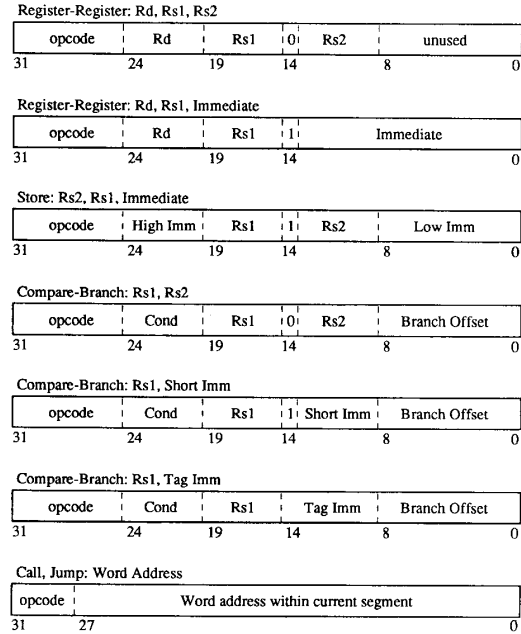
Register-Register: Rd, Rs1, Rs2

| opcode | Rd | Rs1 | 0 | Rs2 | unused |
|---|---|---|---|---|---|

31 24 19 14 8 0

Register-Register: Rd, Rs1, Immediate

| opcode | Rd | Rs1 | 1 | Immediate |
|---|---|---|---|---|

31 24 19 14 0

Store: Rs2, Rs1, Immediate

| opcode | High Imm | Rs1 | 1 | Rs2 | Low Imm |
|---|---|---|---|---|---|

31 24 19 14 8 0

Compare-Branch: Rs1, Rs2

| opcode | Cond | Rs1 | 0 | Rs2 | Branch Offset |
|---|---|---|---|---|---|

31 24 19 14 8 0

Compare-Branch: Rs1, Short Imm

| opcode | Cond | Rs1 | 1 | Short Imm | Branch Offset |
|---|---|---|---|---|---|

31 24 19 14 8 0

Compare-Branch: Rs1, Tag Imm

| opcode | Cond | Rs1 | Tag Imm | Branch Offset |
|---|---|---|---|---|

31 24 19 14 8 0

Call, Jump: Word Address

| opcode | Word address within current segment |
|---|---|

31 27 0